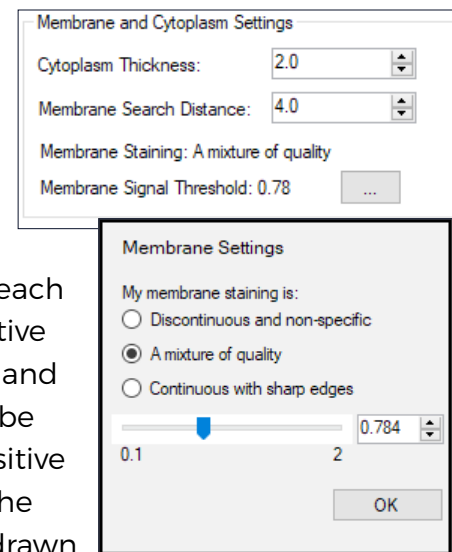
Membrane and Cytoplasm Settings

Cytoplasm Thickness: 2.0

Membrane Search Distance: 4.0

Membrane Staining: A mixture of quality

Membrane Signal Threshold: 0.78 ...

each
tive
and
be
sitive
he
drawn

Membrane Settings

My membrane staining is:

Discontinuous and non-specific

A mixture of quality

Continuous with sharp edges

0.784

0.1 2

OK